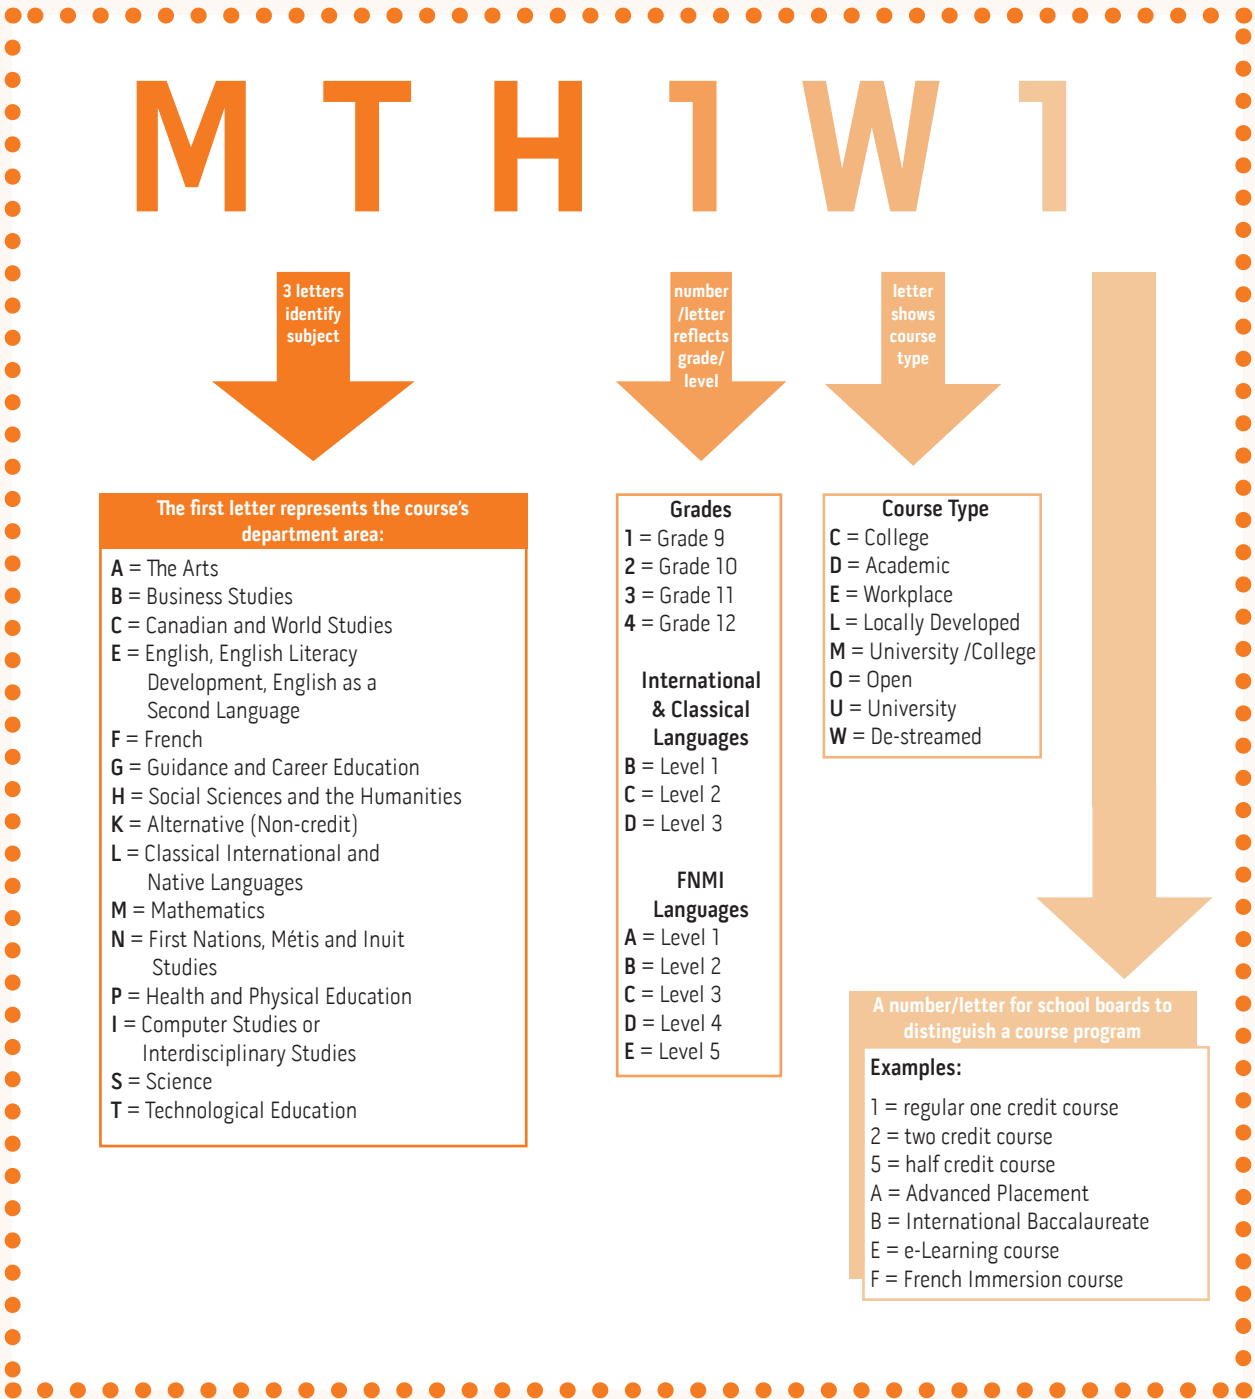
M T H 1 W 1

3 letters identify subject

number /letter reflects grade/ level

letter shows course type

The first letter represents the course's department area:

A = The Arts
B = Business Studies
C = Canadian and World Studies
E = English, English Literacy Development, English as a Second Language
F = French
G = Guidance and Career Education
H = Social Sciences and the Humanities
K = Alternative (Non-credit)
L = Classical International and Native Languages
M = Mathematics
N = First Nations, Métis and Inuit Studies
P = Health and Physical Education
I = Computer Studies or Interdisciplinary Studies
S = Science
T = Technological Education

Grades
1 = Grade 9
2 = Grade 10
3 = Grade 11
4 = Grade 12

International & Classical Languages
B = Level 1
C = Level 2
D = Level 3

FNMI Languages
A = Level 1
B = Level 2
C = Level 3
D = Level 4
E = Level 5

Course Type
C = College
D = Academic
E = Workplace
L = Locally Developed
M = University /College
O = Open
U = University
W = De-streamed

A number/letter for school boards to distinguish a course program

Examples:
1 = regular one credit course
2 = two credit course
5 = half credit course
A = Advanced Placement
B = International Baccalaureate
E = e-Learning course
F = French Immersion course